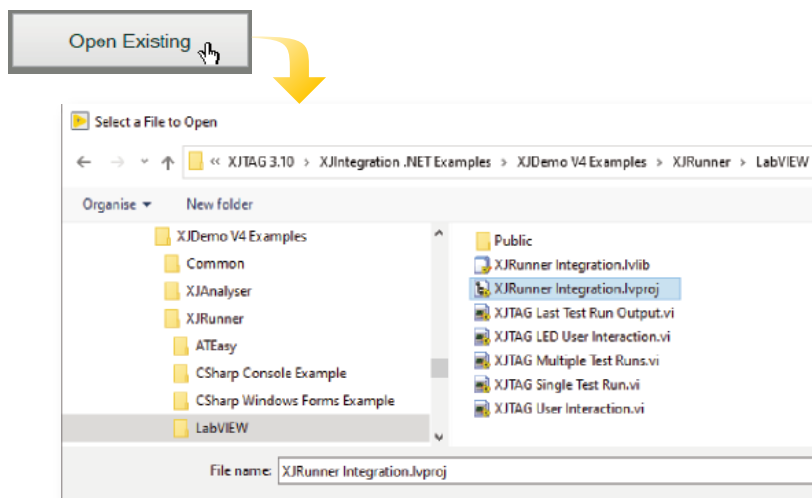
Open Existing

Select a File to Open

« XJTAG 3.10 › XJIntegration .NET Examples › XJDemo V4 Examples › XJRunner › LabVIEW

Organise ▾ New folder

XJDemo V4 Examples
Common
XJAnalyser
XJRunner
ATEasy
CSharp Console Example
CSharp Windows Forms Example
LabVIEW

Public
XJRunner Integration.lvlib
XJRunner Integration.lvproj
XJTAG Last Test Run Output.vi
XJTAG LED User Interaction.vi
XJTAG Multiple Test Runs.vi
XJTAG Single Test Run.vi
XJTAG User Interaction.vi

File name: XJRunner Integration.lvproj